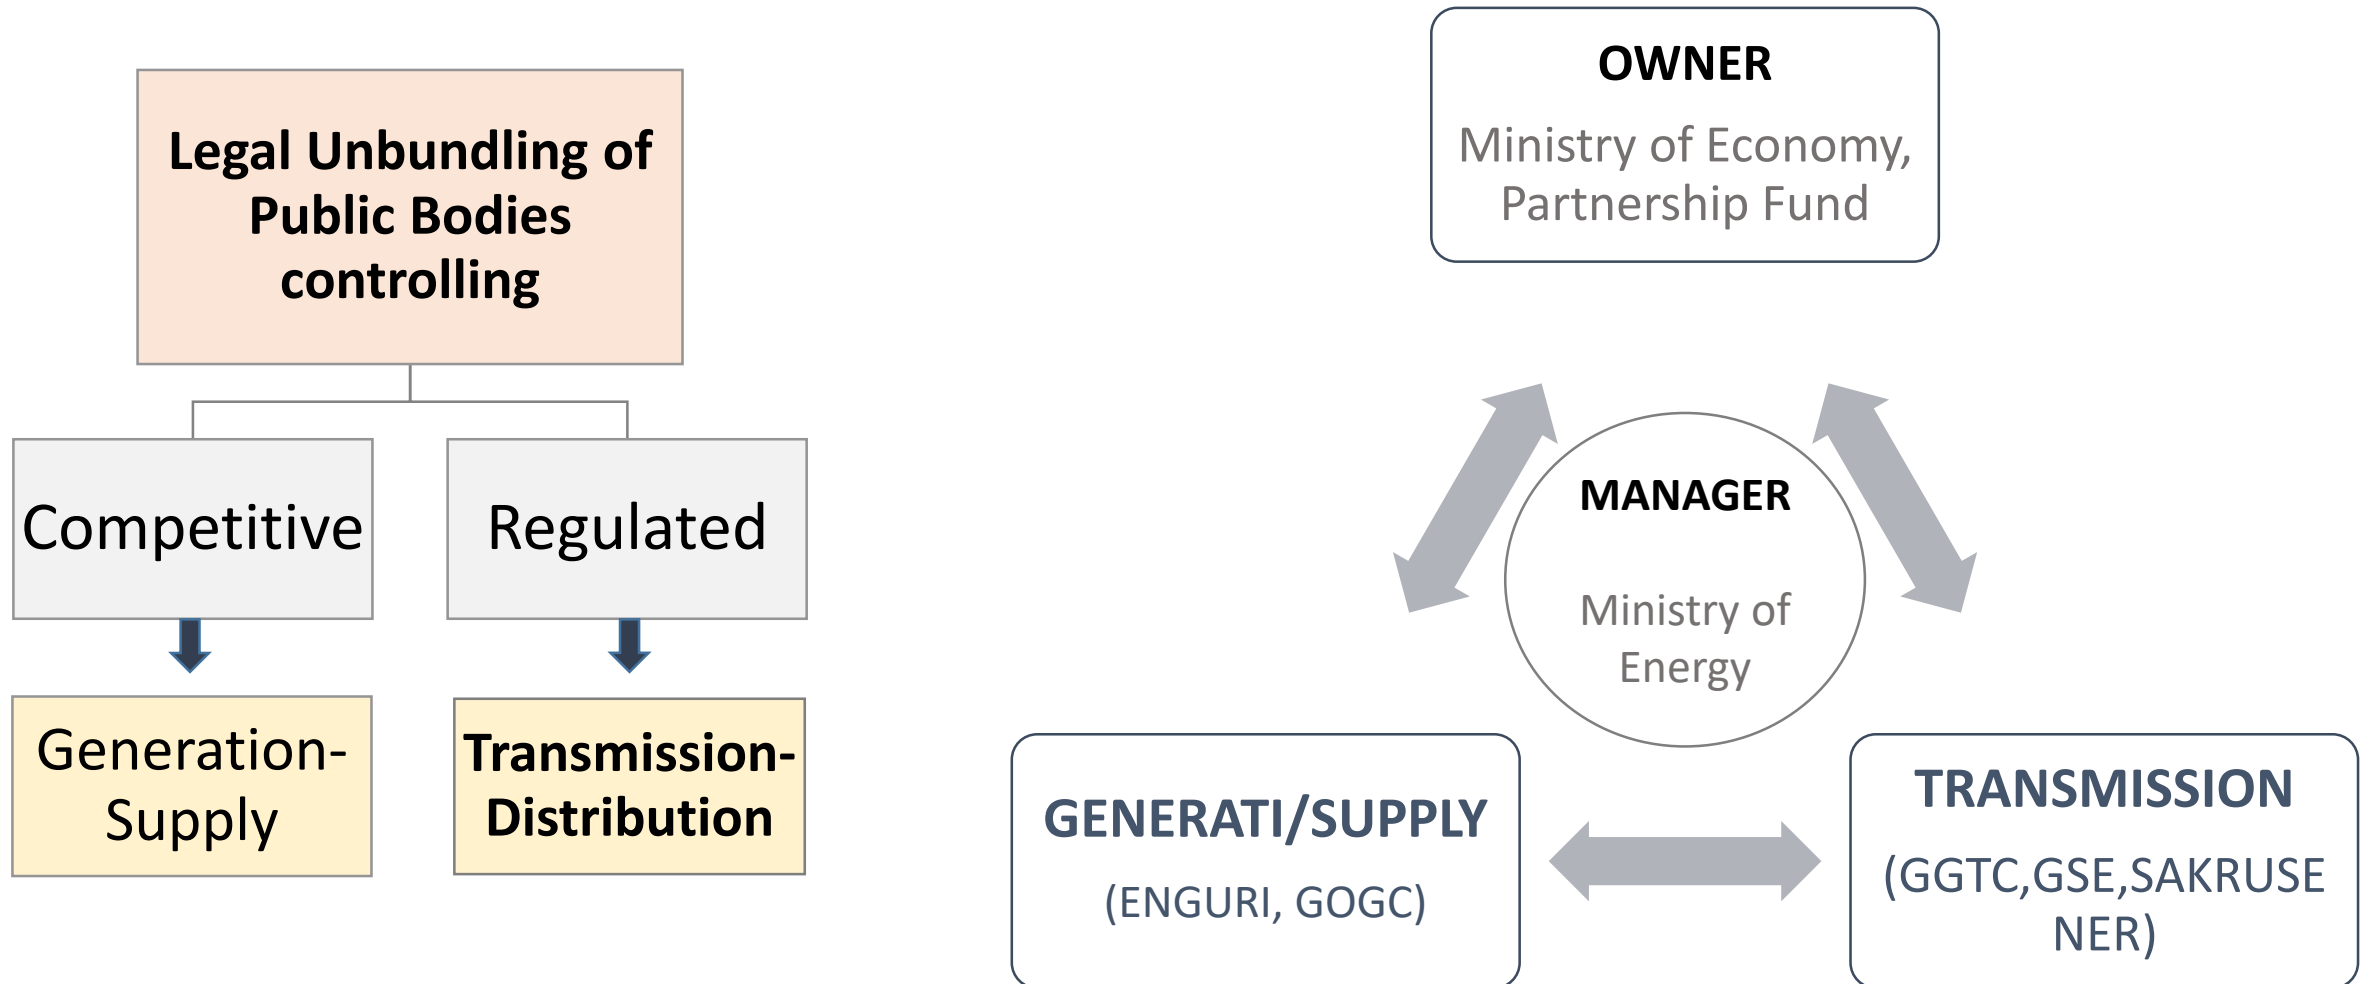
Legal Unbundling of Public Bodies controlling

Competitive

Regulated

Generation-Supply

Transmission-Distribution

OWNER

Ministry of Economy, Partnership Fund

MANAGER

Ministry of Energy

GENERATI/SUPPLY

(ENGURI, GOGC)

TRANSMISSION

(GGTC,GSE,SAKRUSENER)